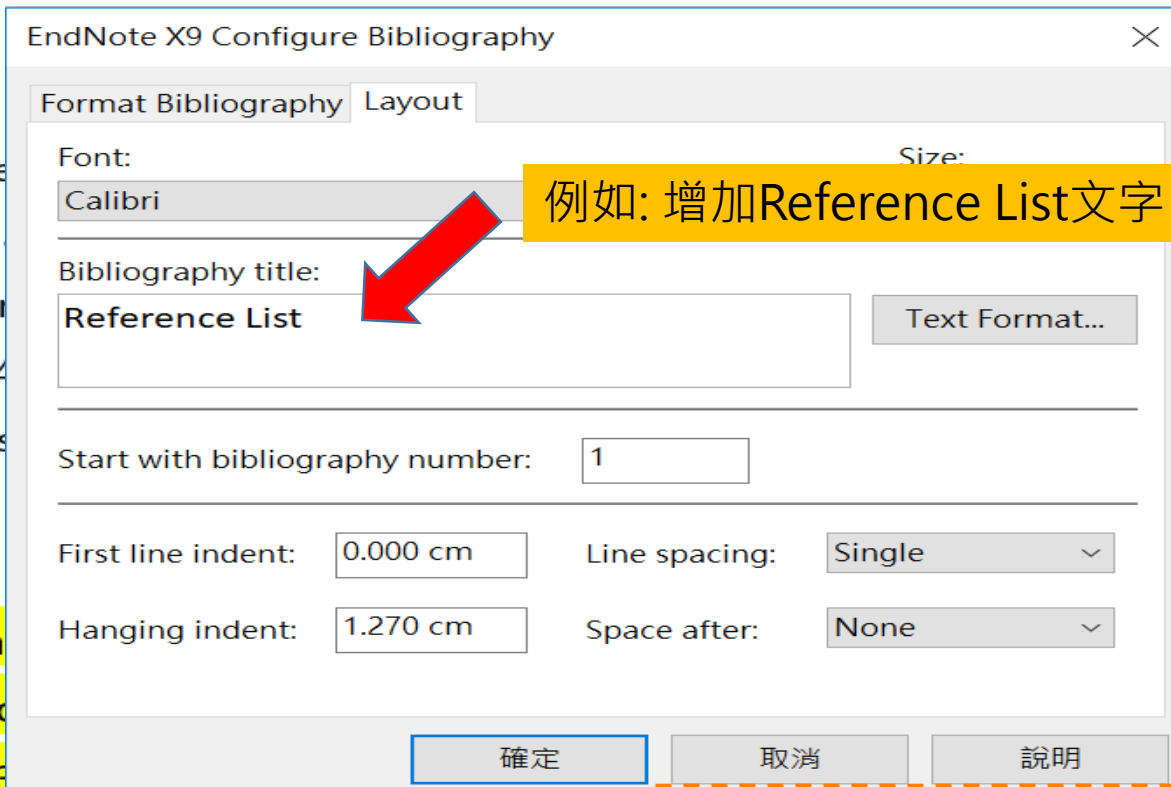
EndNote X9 Configure Bibliography

Format Bibliography | Layout

Font:
Calibri

Size:

例如: 增加Reference List文字

Bibliography title:
Reference List

Text Format...

Start with bibliography number: 1

First line indent: 0.000 cm
Line spacing: Single

Hanging indent: 1.270 cm
Space after: None

確定 取消 說明